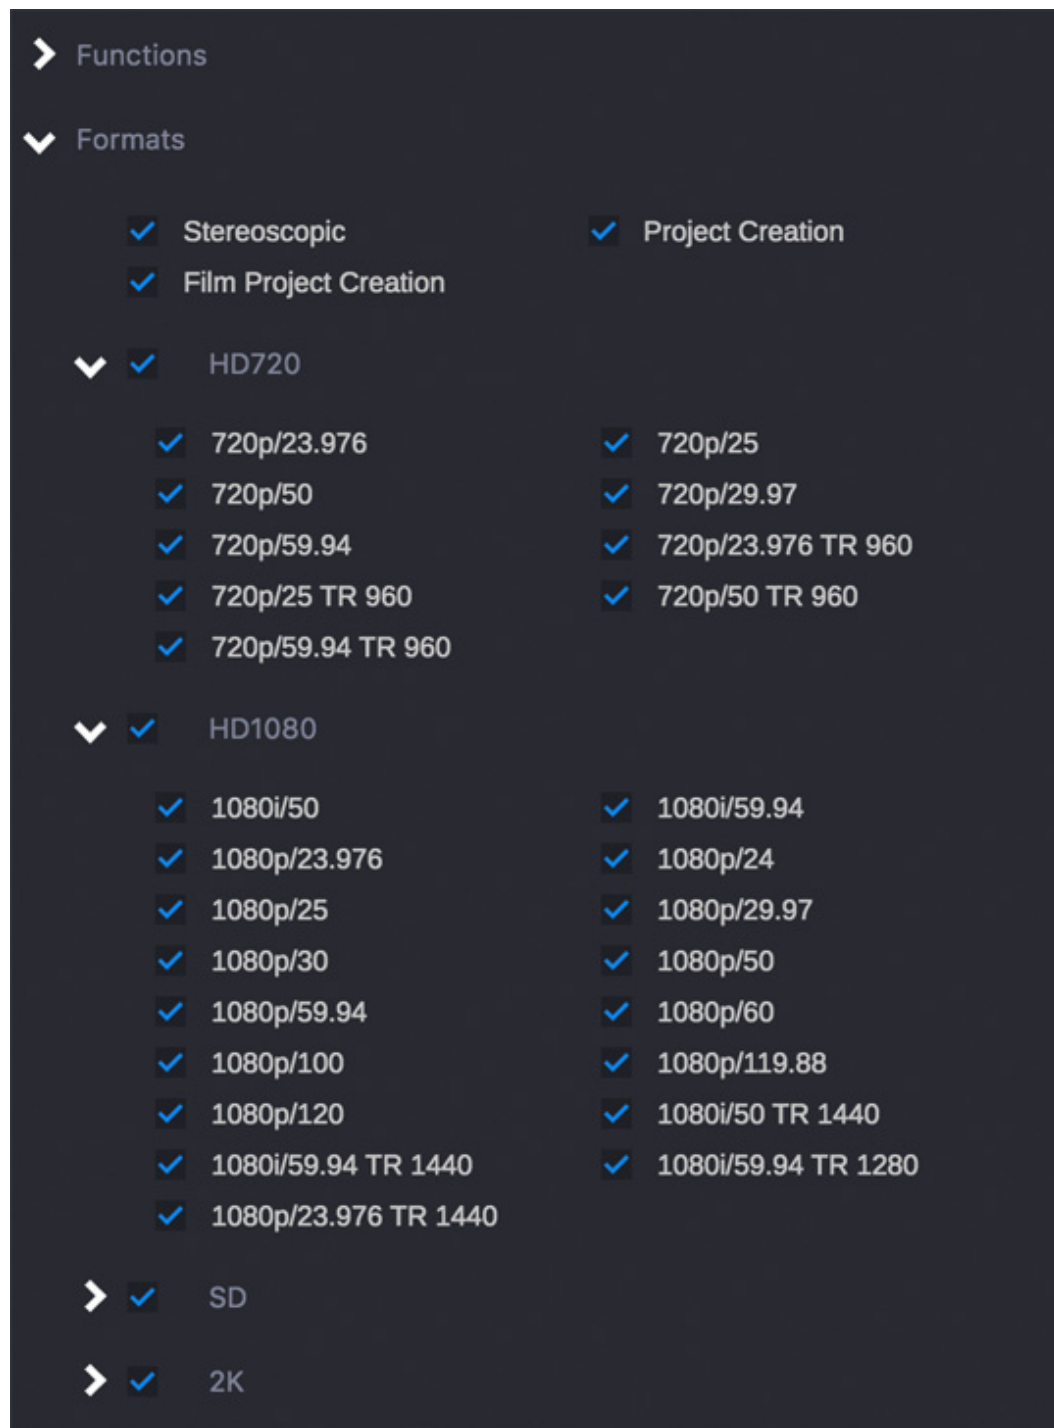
Functions

Formats

Stereoscopic
Project Creation
Film Project Creation

HD720

| | |
|---|---|
| 720p/23.976 | 720p/25 |
| 720p/50 | 720p/29.97 |
| 720p/59.94 | 720p/23.976 TR 960 |
| 720p/25 TR 960 | 720p/50 TR 960 |
| 720p/59.94 TR 960 | |

HD1080

| | |
|---|---|
| 1080i/50 | 1080i/59.94 |
| 1080p/23.976 | 1080p/24 |
| 1080p/25 | 1080p/29.97 |
| 1080p/30 | 1080p/50 |
| 1080p/59.94 | 1080p/60 |
| 1080p/100 | 1080p/119.88 |
| 1080p/120 | 1080i/50 TR 1440 |
| 1080i/59.94 TR 1440 | 1080i/59.94 TR 1280 |
| 1080p/23.976 TR 1440 | |

SD

2K